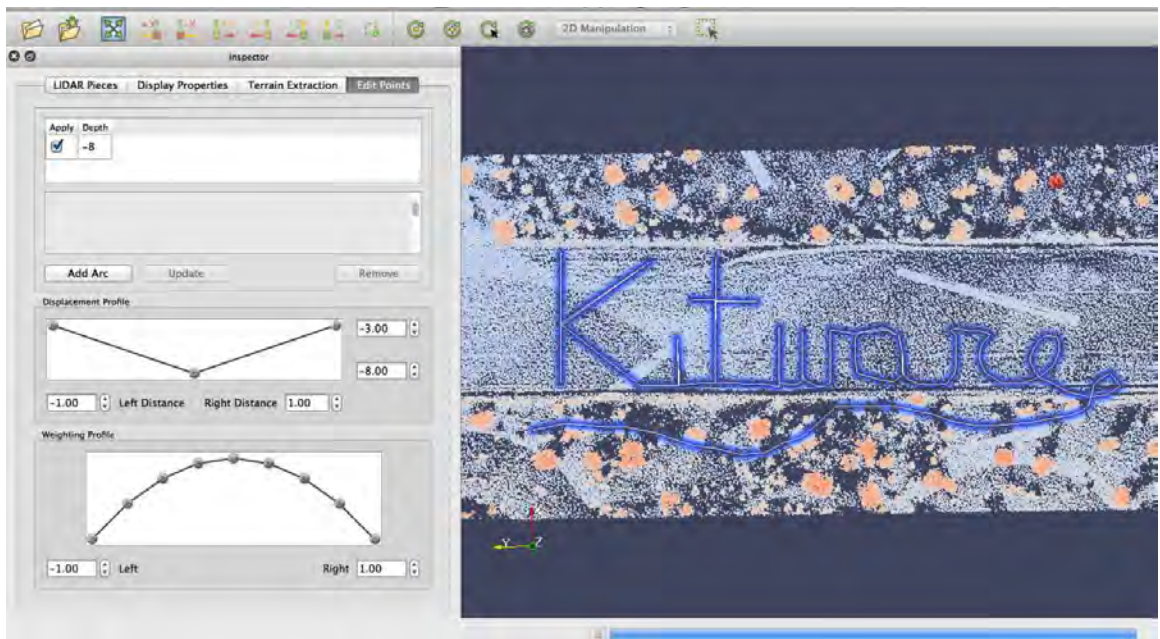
2D Manipulation

Inspector

LIDAR Pieces | Display Properties | Terrain Extraction | Edit Points

| Apply | Depth |
|---|---|
| ☑ | -8 |

Add Arc
Update
Remove

Displacement Profile

-3.00

-8.00

-1.00 Left Distance Right Distance 1.00

Weighting Profile

-1.00 Left Right 1.00

Kitware

Y Z